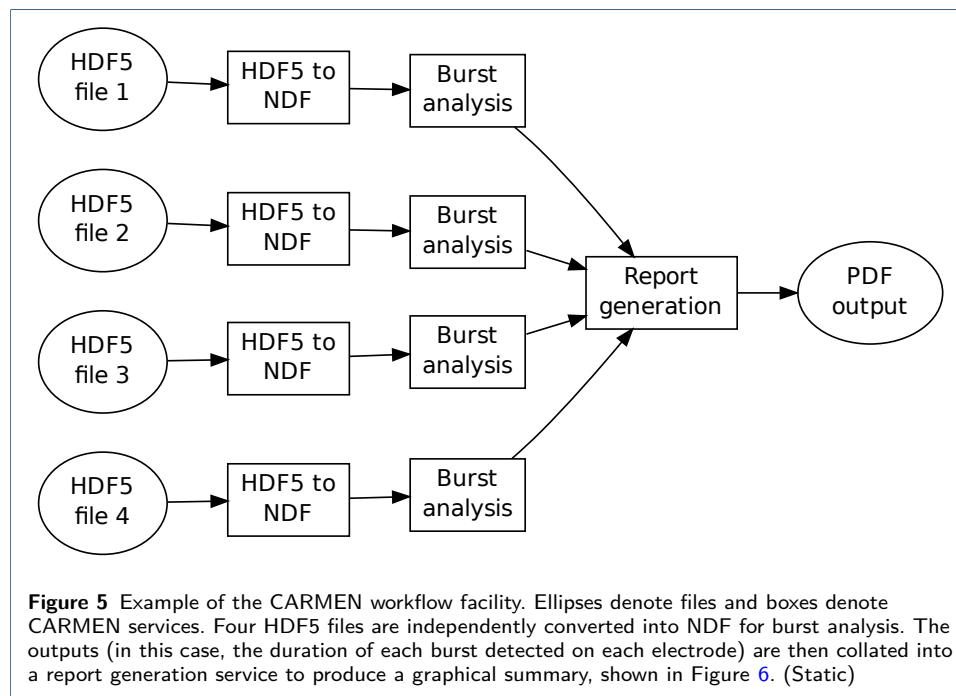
HDF5 file 1

HDF5 to NDF

Burst analysis

HDF5 file 2

HDF5 to NDF

Burst analysis

Report generation

PDF output

HDF5 file 3

HDF5 to NDF

Burst analysis

HDF5 file 4

HDF5 to NDF

Burst analysis

**Figure 5** Example of the CARMEN workflow facility. Ellipses denote files and boxes denote CARMEN services. Four HDF5 files are independently converted into NDF for burst analysis. The outputs (in this case, the duration of each burst detected on each electrode) are then collated into a report generation service to produce a graphical summary, shown in Figure 6. (Static)